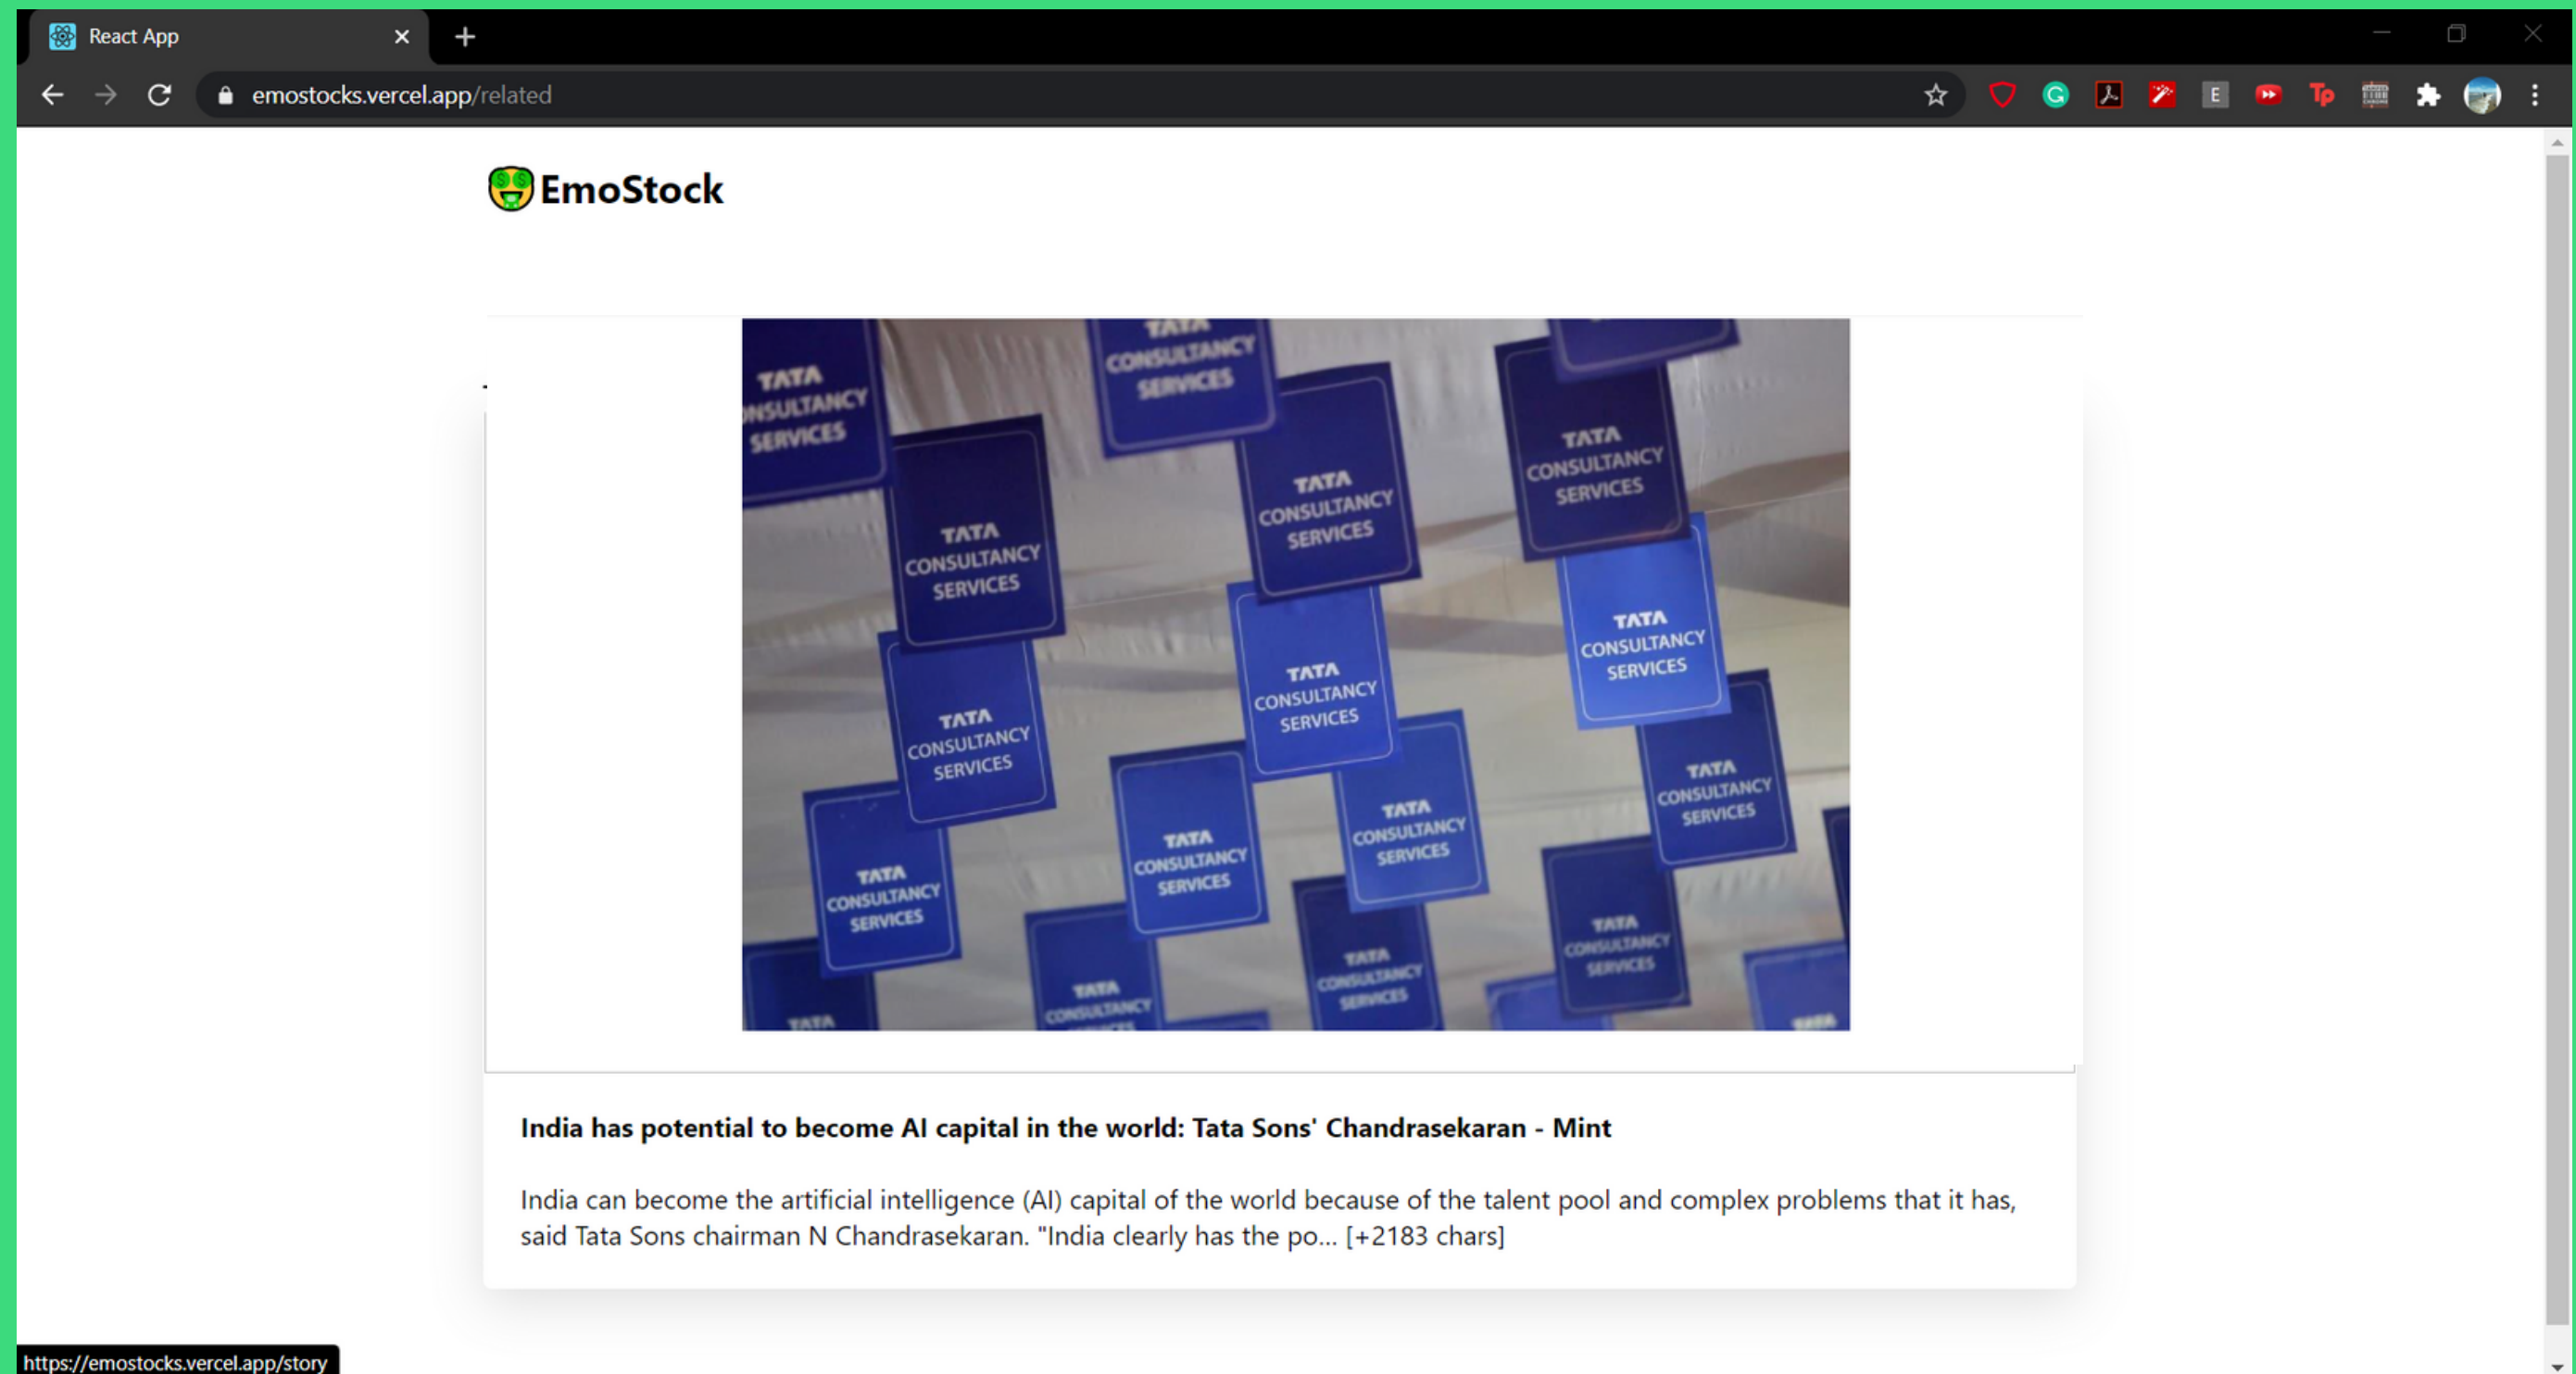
React App

emostocks.vercel.app/related

EmoStock

TATA CONSULTANCY SERVICES

India has potential to become AI capital in the world: Tata Sons' Chandrasekaran - Mint

India can become the artificial intelligence (AI) capital of the world because of the talent pool and complex problems that it has, said Tata Sons chairman N Chandrasekaran. "India clearly has the po... [+2183 chars]

https://emostocks.vercel.app/story